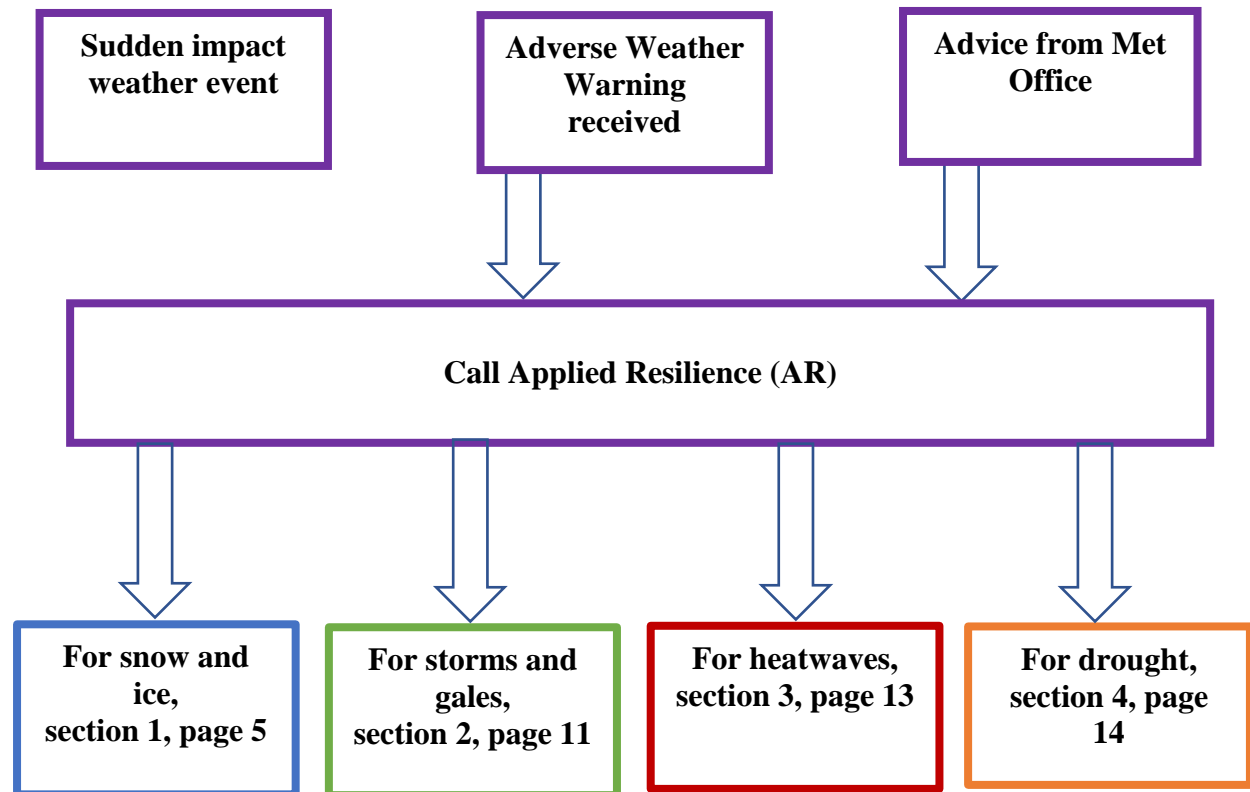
Sudden impact weather event

Adverse Weather Warning received

Advice from Met Office

Call Applied Resilience (AR)

For snow and ice, section 1, page 5

For storms and gales, section 2, page 11

For heatwaves, section 3, page 13

For drought, section 4, page 14